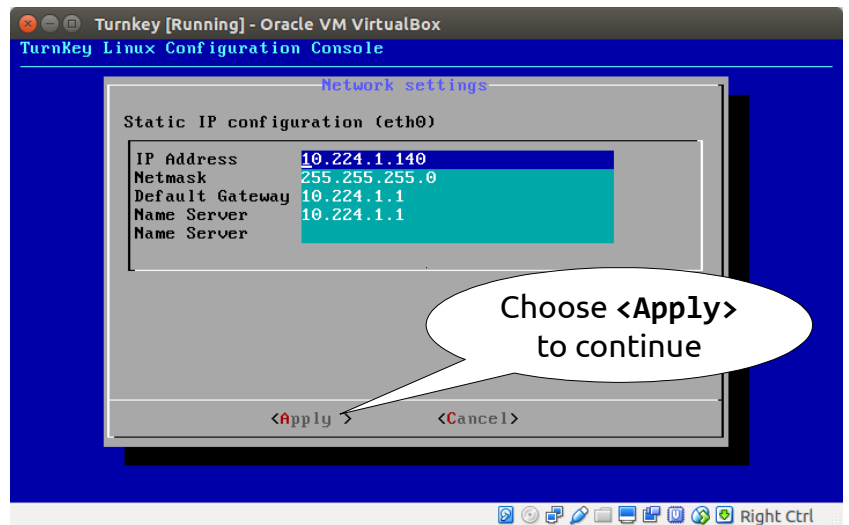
Turnkey [Running] - Oracle VM VirtualBox

TurnKey Linux Configuration Console

Network settings

Static IP configuration (eth0)

| | |
|---|---|
| IP Address | 10.224.1.140 |
| Netmask | 255.255.255.0 |
| Default Gateway | 10.224.1.1 |
| Name Server | 10.224.1.1 |
| Name Server | |

Choose <Apply> to continue

<Apply >    <Cancel>

Right Ctrl